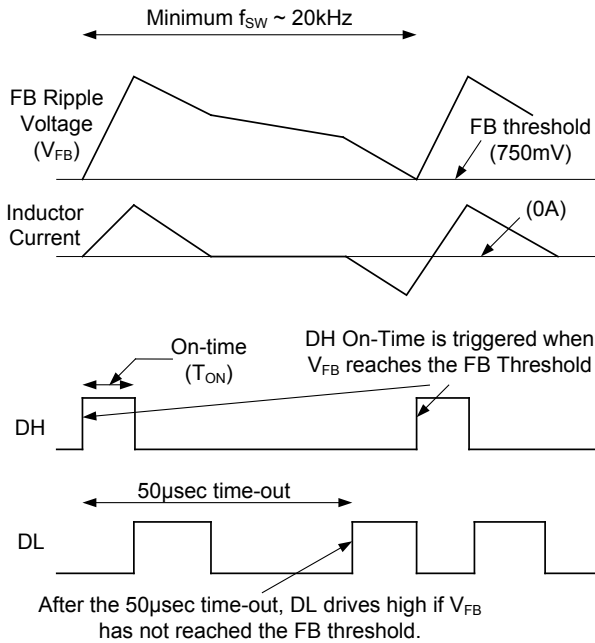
Minimum $f_{SW}$ ~ 20kHz

FB Ripple Voltage ($V_{FB}$)

FB threshold (750mV)

Inductor Current

(0A)

On-time ($T_{ON}$)

DH On-Time is triggered when $V_{FB}$ reaches the FB Threshold

DH

50µsec time-out

DL

After the 50µsec time-out, DL drives high if $V_{FB}$ has not reached the FB threshold.